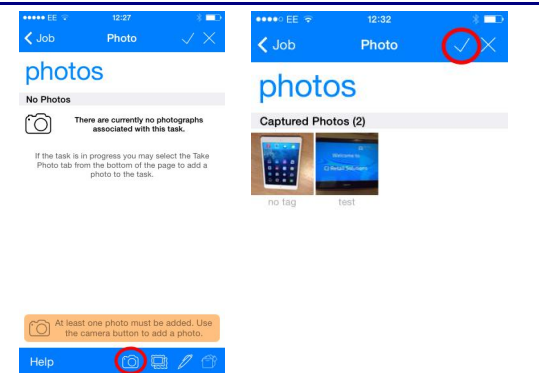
●●●●● EE 12:27

Job Photo

photos

No Photos

There are currently no photographs associated with this task.

If the task is in progress you may select the Take Photo tab from the bottom of the page to add a photo to the task.

At least one photo must be added. Use the camera button to add a photo.

Help

●●●●○ EE 12:32

Job Photo

photos

Captured Photos (2)

no tag

test